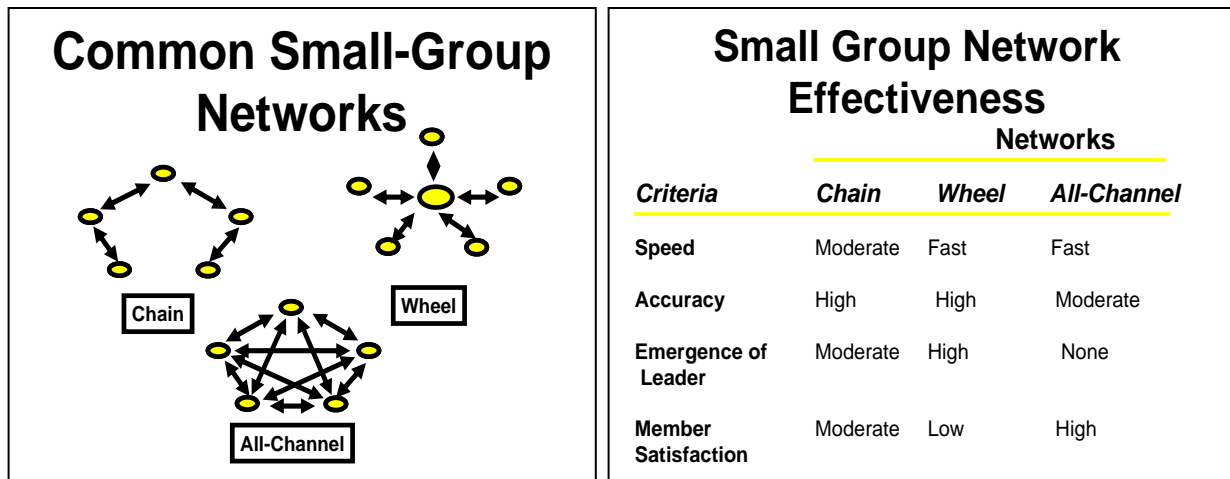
Common Small-Group Networks

Chain

Wheel

All-Channel

Small Group Network Effectiveness

Networks

| *Criteria* | *Chain* | *Wheel* | *All-Channel* |
|---|---|---|---|
| **Speed** | Moderate | Fast | Fast |
| **Accuracy** | High | High | Moderate |
| **Emergence of Leader** | Moderate | High | None |
| **Member Satisfaction** | Moderate | Low | High |